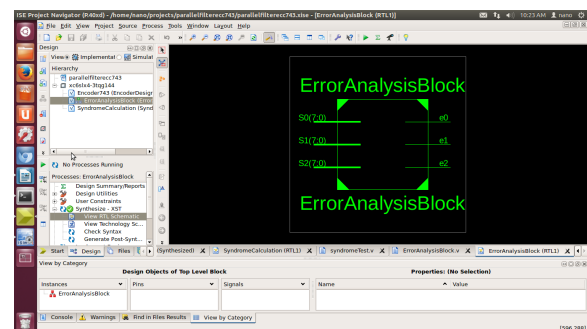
ISE Project Navigator (P.40xd) - /home/nano/projects/parallelfilterecc743/parallelfilterecc743.xise - [ErrorAnalysisBlock (RTL1)]

10:23 AM nano

File Edit View Project Source Process Tools Window Layout Help

Design

View: Implementation Simulation

Hierarchy

parallelfilterecc743
xc6slx4-3tqg144
Encoder743 (EncoderDesign
ErrorAnalysisBlock (Error
SyndromeCalculation (Synd

No Processes Running

Processes: ErrorAnalysisBlock

Design Summary/Reports
Design Utilities
User Constraints
Synthesize - XST
View RTL Schematic
View Technology Sc...
Check Syntax
Generate Post-Synt...

ErrorAnalysisBlock

S0(7:0)
S1(7:0)
S2(7:0)

e0
e1
e2

ErrorAnalysisBlock

Start Design Files

(Synthesized) SyndromeCalculation (RTL1) syndromeTest.v ErrorAnalysisBlock.v ErrorAnalysisBlock (RTL1)

View by Category

Design Objects of Top Level Block

Properties: (No Selection)

| Instances | Pins | Signals | Name | Value |
|---|---|---|---|---|
| ErrorAnalysisBlock | | | | |

Console Warnings Find in Files Results View by Category

[596,280]